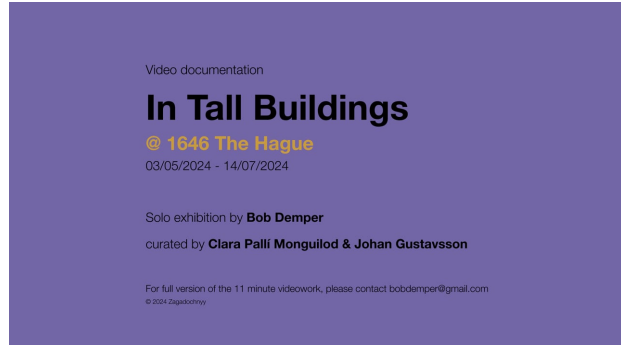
Video documentation

In Tall Buildings

@ 1646 The Hague

03/05/2024 - 14/07/2024

Solo exhibition by **Bob Demper**

curated by **Clara Pallí Monguilod & Johan Gustavsson**

For full version of the 11 minute videowork, please contact bobdemper@gmail.com

© 2024 Zagadochnyy